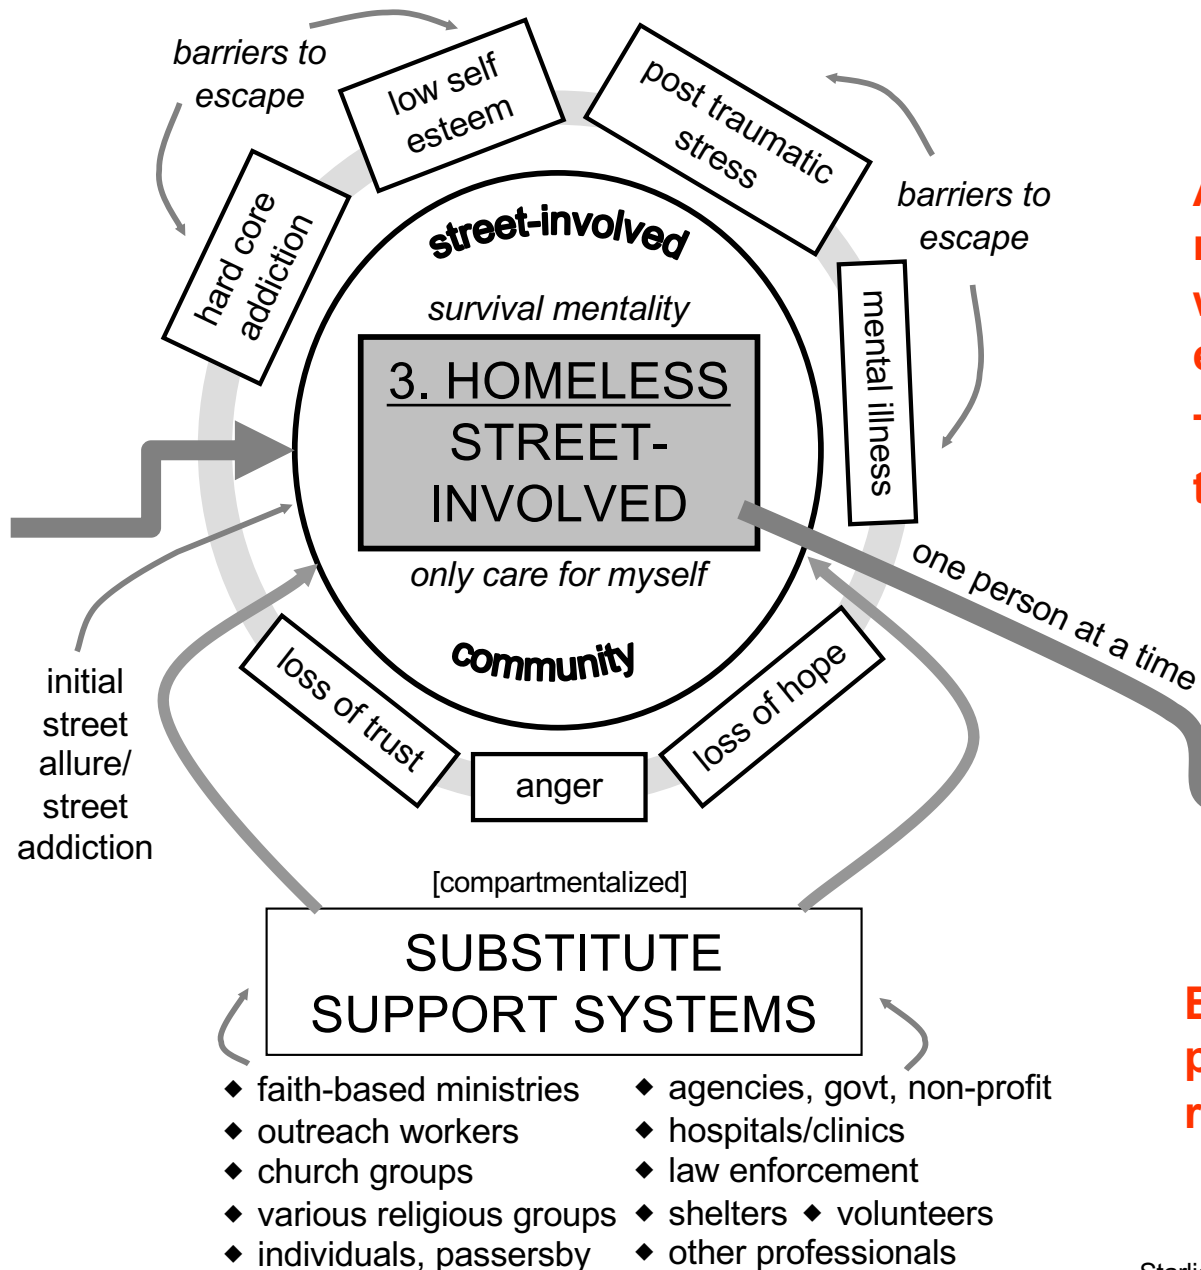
barriers to escape

low self esteem

post traumatic stress

barriers to escape

hard core addiction

street-involved

survival mentality

mental illness

3. HOMELESS STREET-INVOLVED

only care for myself

one person at a time

community

loss of trust

anger

loss of hope

initial street allure/ street addiction

[compartmentalized]

SUBSTITUTE SUPPORT SYSTEMS

◆ faith-based ministries
◆ outreach workers
◆ church groups
◆ various religious groups
◆ individuals, passersby

◆ agencies, govt, non-profit
◆ hospitals/clinics
◆ law enforcement
◆ shelters ◆ volunteers
◆ other professionals

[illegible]